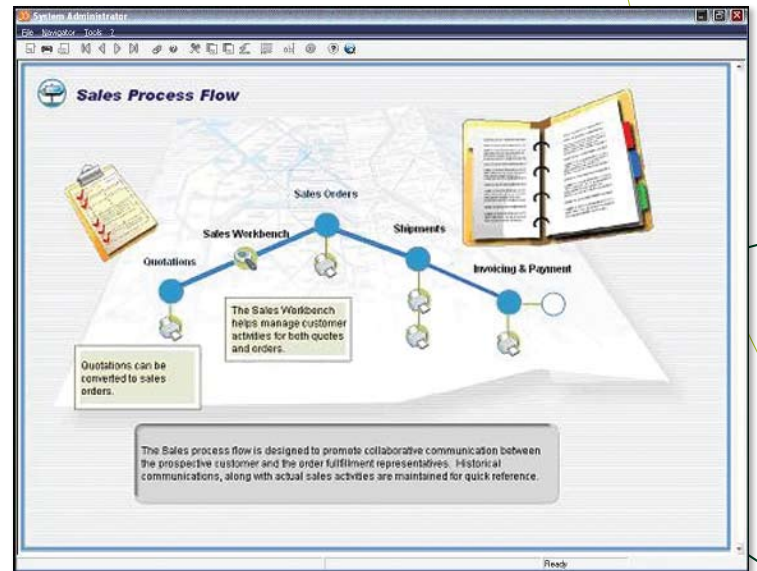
System Administrator

File Navigator Tools ?

Sales Process Flow

Sales Orders

Sales Workbench

Shipments

Quotations

Invoicing & Payment

The Sales Workbench helps manage customer activities for both quotes and orders.

Quotations can be converted to sales orders.

The Sales process flow is designed to promote collaborative communication between the prospective customer and the order fulfillment representatives. Historical communications, along with actual sales activities are maintained for quick reference.

Ready